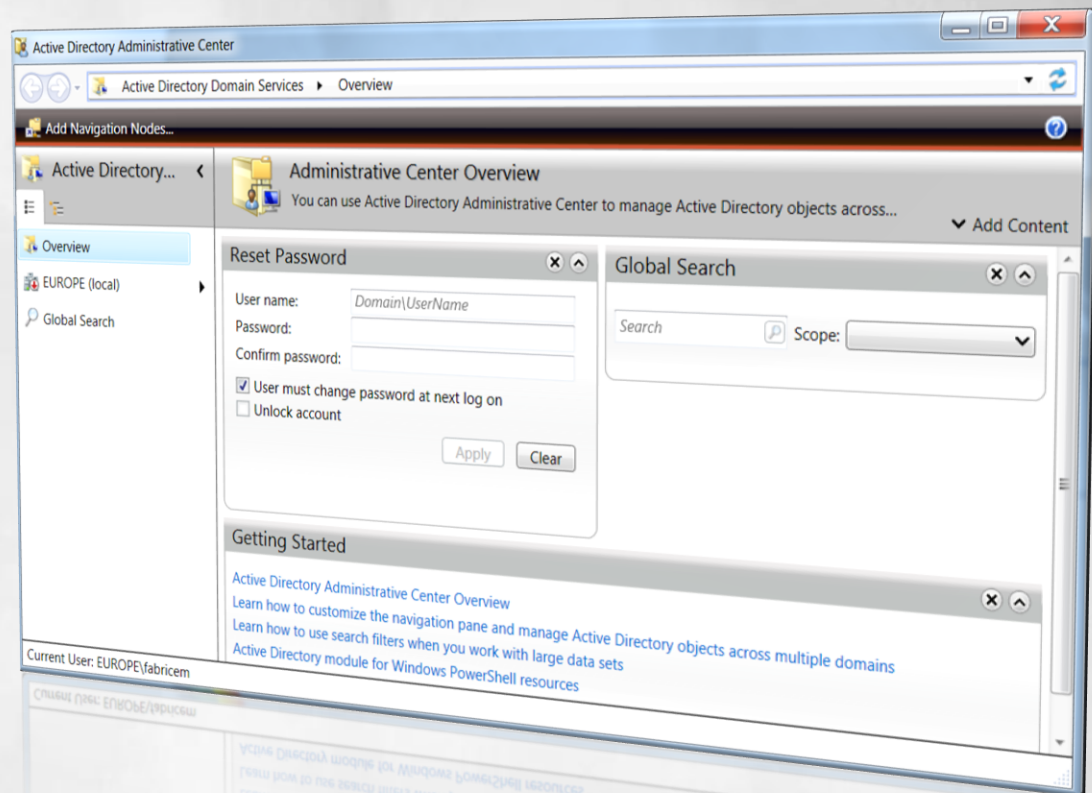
Active Directory Administrative Center

Active Directory Domain Services ▸ Overview

Add Navigation Nodes...

Active Directory...

Overview

EUROPE (local)

Global Search

Current User: EUROPE\fabricem

Administrative Center Overview

You can use Active Directory Administrative Center to manage Active Directory objects across...

Add Content

Reset Password

User name: Domain\UserName

Password:

Confirm password:

User must change password at next log on

Unlock account

Apply

Clear

Global Search

Search

Scope:

Getting Started

Active Directory Administrative Center Overview

Learn how to customize the navigation pane and manage Active Directory objects across multiple domains

Learn how to use search filters when you work with large data sets

Active Directory module for Windows PowerShell resources